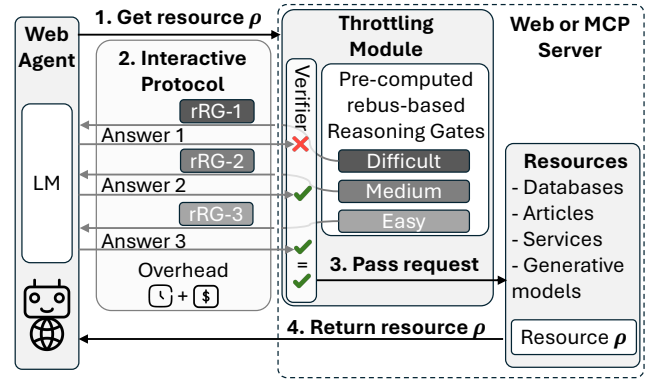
Web Agent

1. Get resource $\rho$

Throttling Module

Web or MCP Server

2. Interactive Protocol

Verifier

Pre-computed rebus-based Reasoning Gates

rRG-1

Answer 1

LM

rRG-2

Difficult

Answer 2

Medium

rRG-3

Easy

Answer 3

=

3. Pass request

Overhead

+

Resources
- Databases
- Articles
- Services
- Generative models

4. Return resource $\rho$

Resource $\rho$